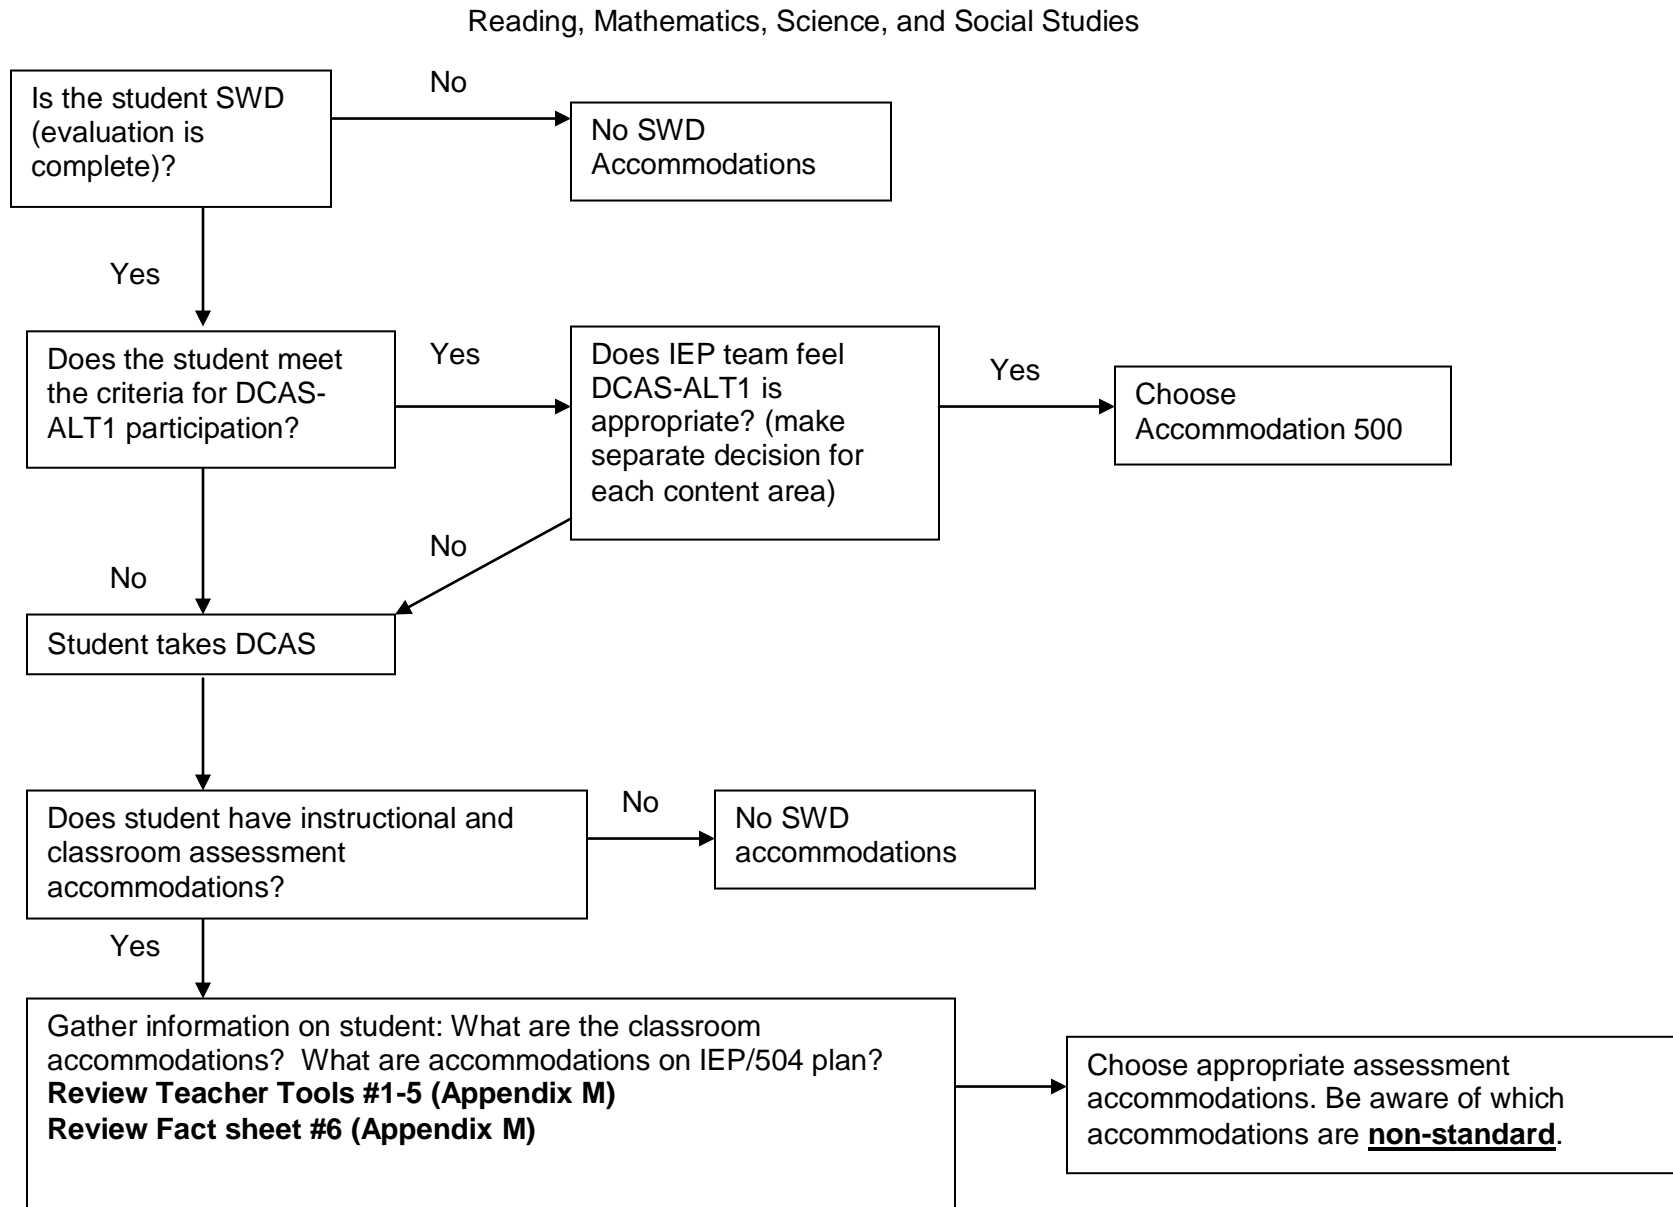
Reading, Mathematics, Science, and Social Studies

Is the student SWD (evaluation is complete)?

No

No SWD Accommodations

Yes

Does the student meet the criteria for DCAS-ALT1 participation?

Yes

Does IEP team feel DCAS-ALT1 is appropriate? (make separate decision for each content area)

Yes

Choose Accommodation 500

No

No

Student takes DCAS

Does student have instructional and classroom assessment accommodations?

No

No SWD accommodations

Yes

Gather information on student: What are the classroom accommodations? What are accommodations on IEP/504 plan?
**Review Teacher Tools #1-5 (Appendix M)**
**Review Fact sheet #6 (Appendix M)**

Choose appropriate assessment accommodations. Be aware of which accommodations are **non-standard**.